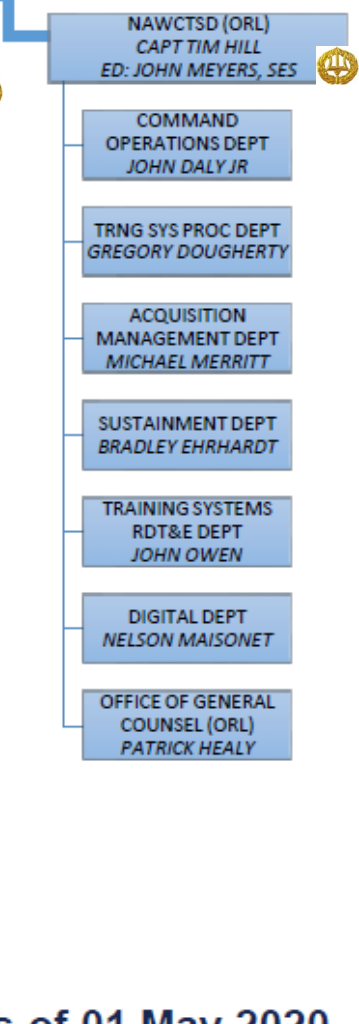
NAWCTSD (ORL)
CAPT TIM HILL
ED: JOHN MEYERS, SES

COMMAND OPERATIONS DEPT
JOHN DALY JR

TRNG SYS PROC DEPT
GREGORY DOUGHERTY

ACQUISITION MANAGEMENT DEPT
MICHAEL MERRITT

SUSTAINMENT DEPT
BRADLEY EHRHARDT

TRAINING SYSTEMS RDT&E DEPT
JOHN OWEN

DIGITAL DEPT
NELSON MAISONET

OFFICE OF GENERAL COUNSEL (ORL)
PATRICK HEALY

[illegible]s of 01 May 2020